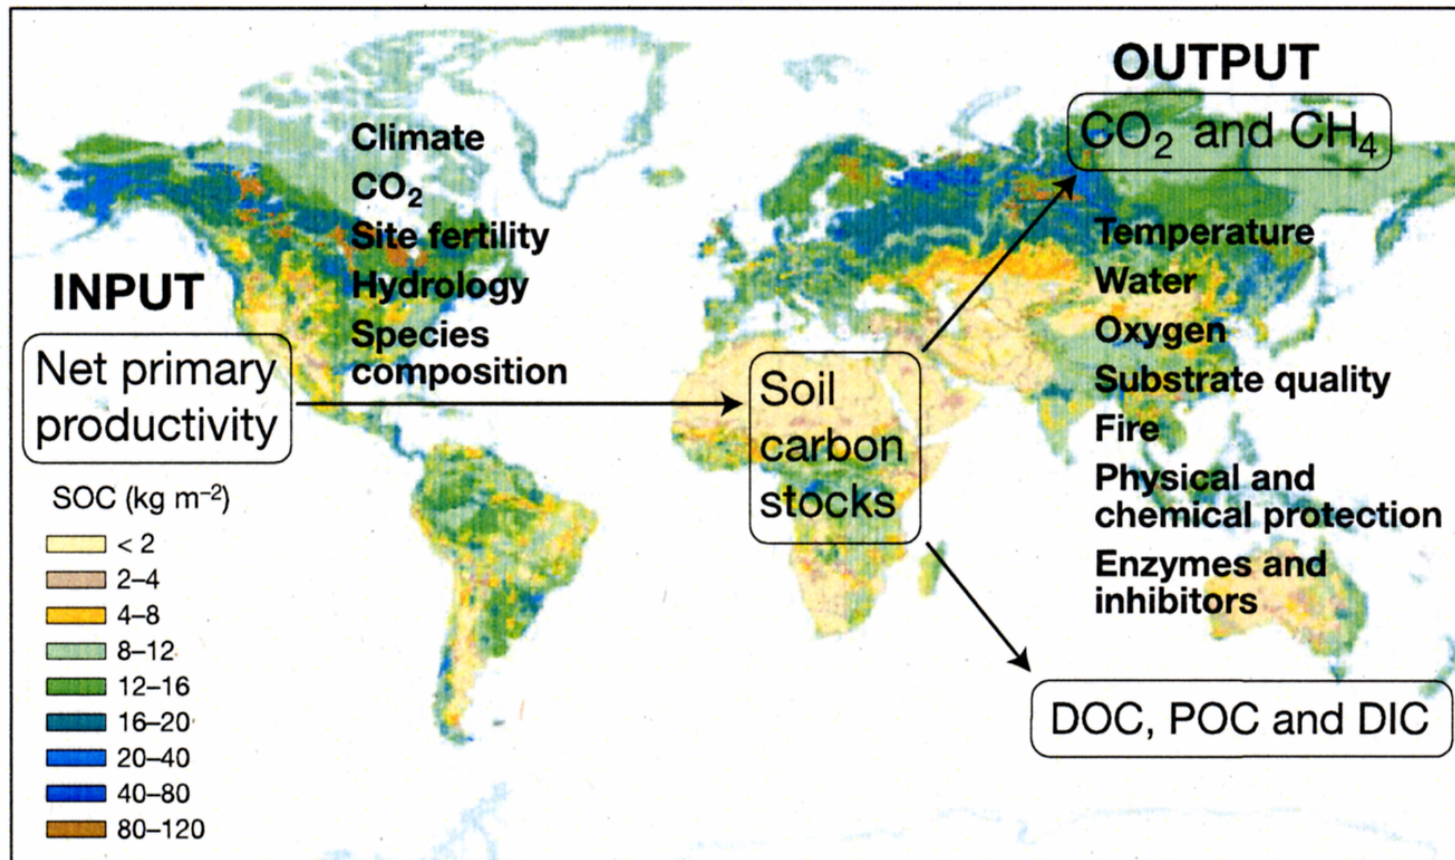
INPUT

Net primary productivity

Climate
$CO_2$
Site fertility
Hydrology
Species composition

Soil carbon stocks

OUTPUT

$CO_2$ and $CH_4$

Temperature
Water
Oxygen
Substrate quality
Fire
Physical and chemical protection
Enzymes and inhibitors

DOC, POC and DIC

SOC (kg $m^{-2}$)
< 2
2–4
4–8
8–12
12–16
16–20
20–40
40–80
80–120